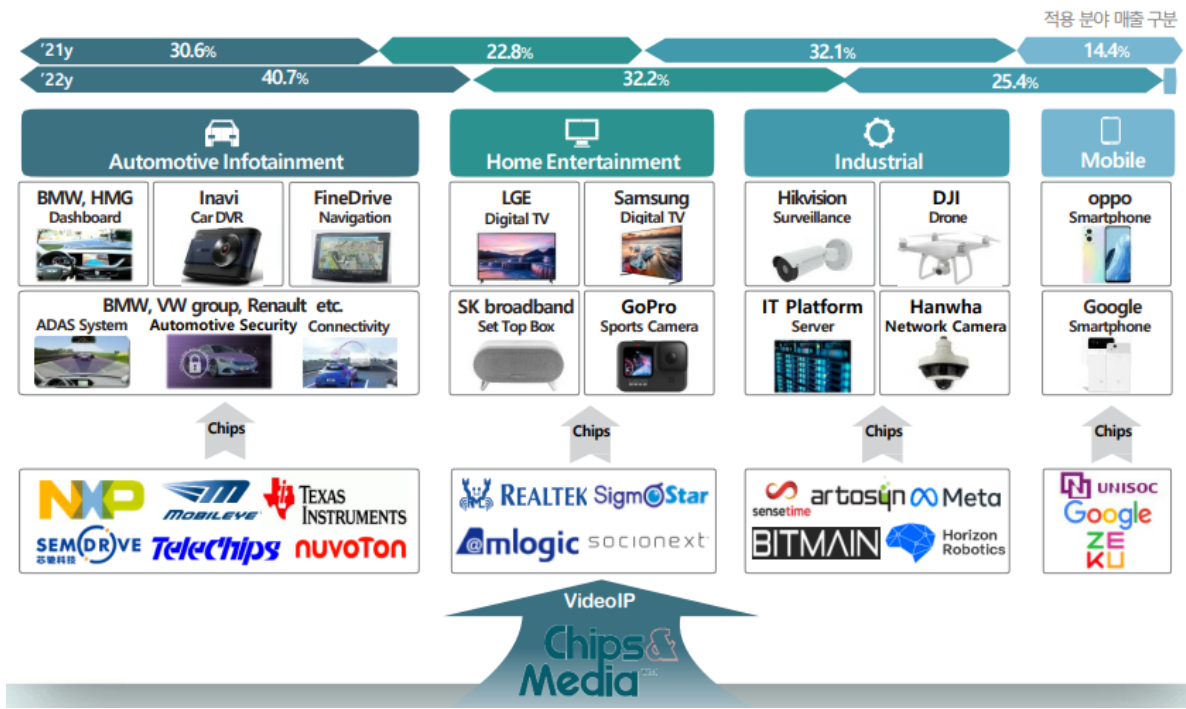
적용 분야 매출 구분

'21y 30.6% 22.8% 32.1% 14.4%
'22y 40.7% 32.2% 25.4%

Automotive Infotainment

BMW, HMG
Dashboard

Inavi
Car DVR

FineDrive
Navigation

BMW, VW group, Renault etc.
ADAS System
Automotive Security
Connectivity

Home Entertainment

LGE
Digital TV

Samsung
Digital TV

SK broadband
Set Top Box

GoPro
Sports Camera

Industrial

Hikvision
Surveillance

DJI
Drone

IT Platform
Server

Hanwha
Network Camera

Mobile

oppo
Smartphone

Google
Smartphone

Chips

Chips

Chips

Chips

NXP
MOBILEYE
TEXAS INSTRUMENTS
SEMIDRIVE 芯驰科技
TeleChips
nuvoTon

REALTEK
SigmaStar
Amlogic
socionext

sensetime
artosyn
Meta
BITMAIN
Horizon Robotics

UNISOC
Google
ZEKU

VideoIP

Chips&Media